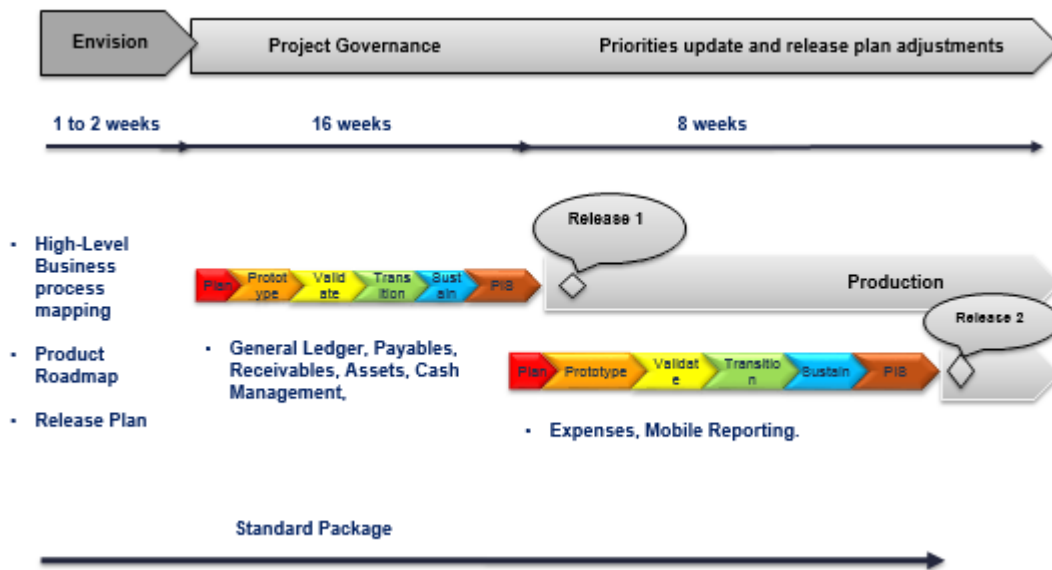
Envision

Project Governance

Priorities update and release plan adjustments

1 to 2 weeks

16 weeks

8 weeks

Release 1

- High-Level Business process mapping
- Product Roadmap
- Release Plan

Plan Prototype Validate Transition Sustain PIS

Production

Release 2

- General Ledger, Payables, Receivables, Assets, Cash Management,

Plan Prototype Validate Transition Sustain PIS

- Expenses, Mobile Reporting.

Standard Package